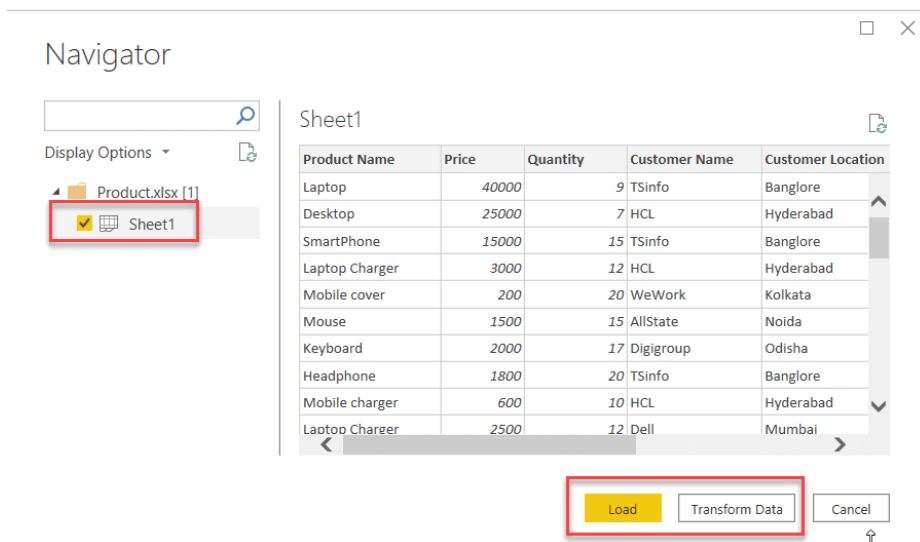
Navigator

Display Options

Product.xlsx [1]

Sheet1

Sheet1

| Product Name | Price | Quantity | Customer Name | Customer Location |
|---|---|---|---|---|
| Laptop | 40000 | 9 | TSinfo | Banglore |
| Desktop | 25000 | 7 | HCL | Hyderabad |
| SmartPhone | 15000 | 15 | TSinfo | Banglore |
| Laptop Charger | 3000 | 12 | HCL | Hyderabad |
| Mobile cover | 200 | 20 | WeWork | Kolkata |
| Mouse | 1500 | 15 | AllState | Noida |
| Keyboard | 2000 | 17 | Digigroup | Odisha |
| Headphone | 1800 | 20 | TSinfo | Banglore |
| Mobile charger | 600 | 10 | HCL | Hyderabad |
| Laptop Charger | 2500 | 12 | Dell | Mumbai |

Load Transform Data Cancel